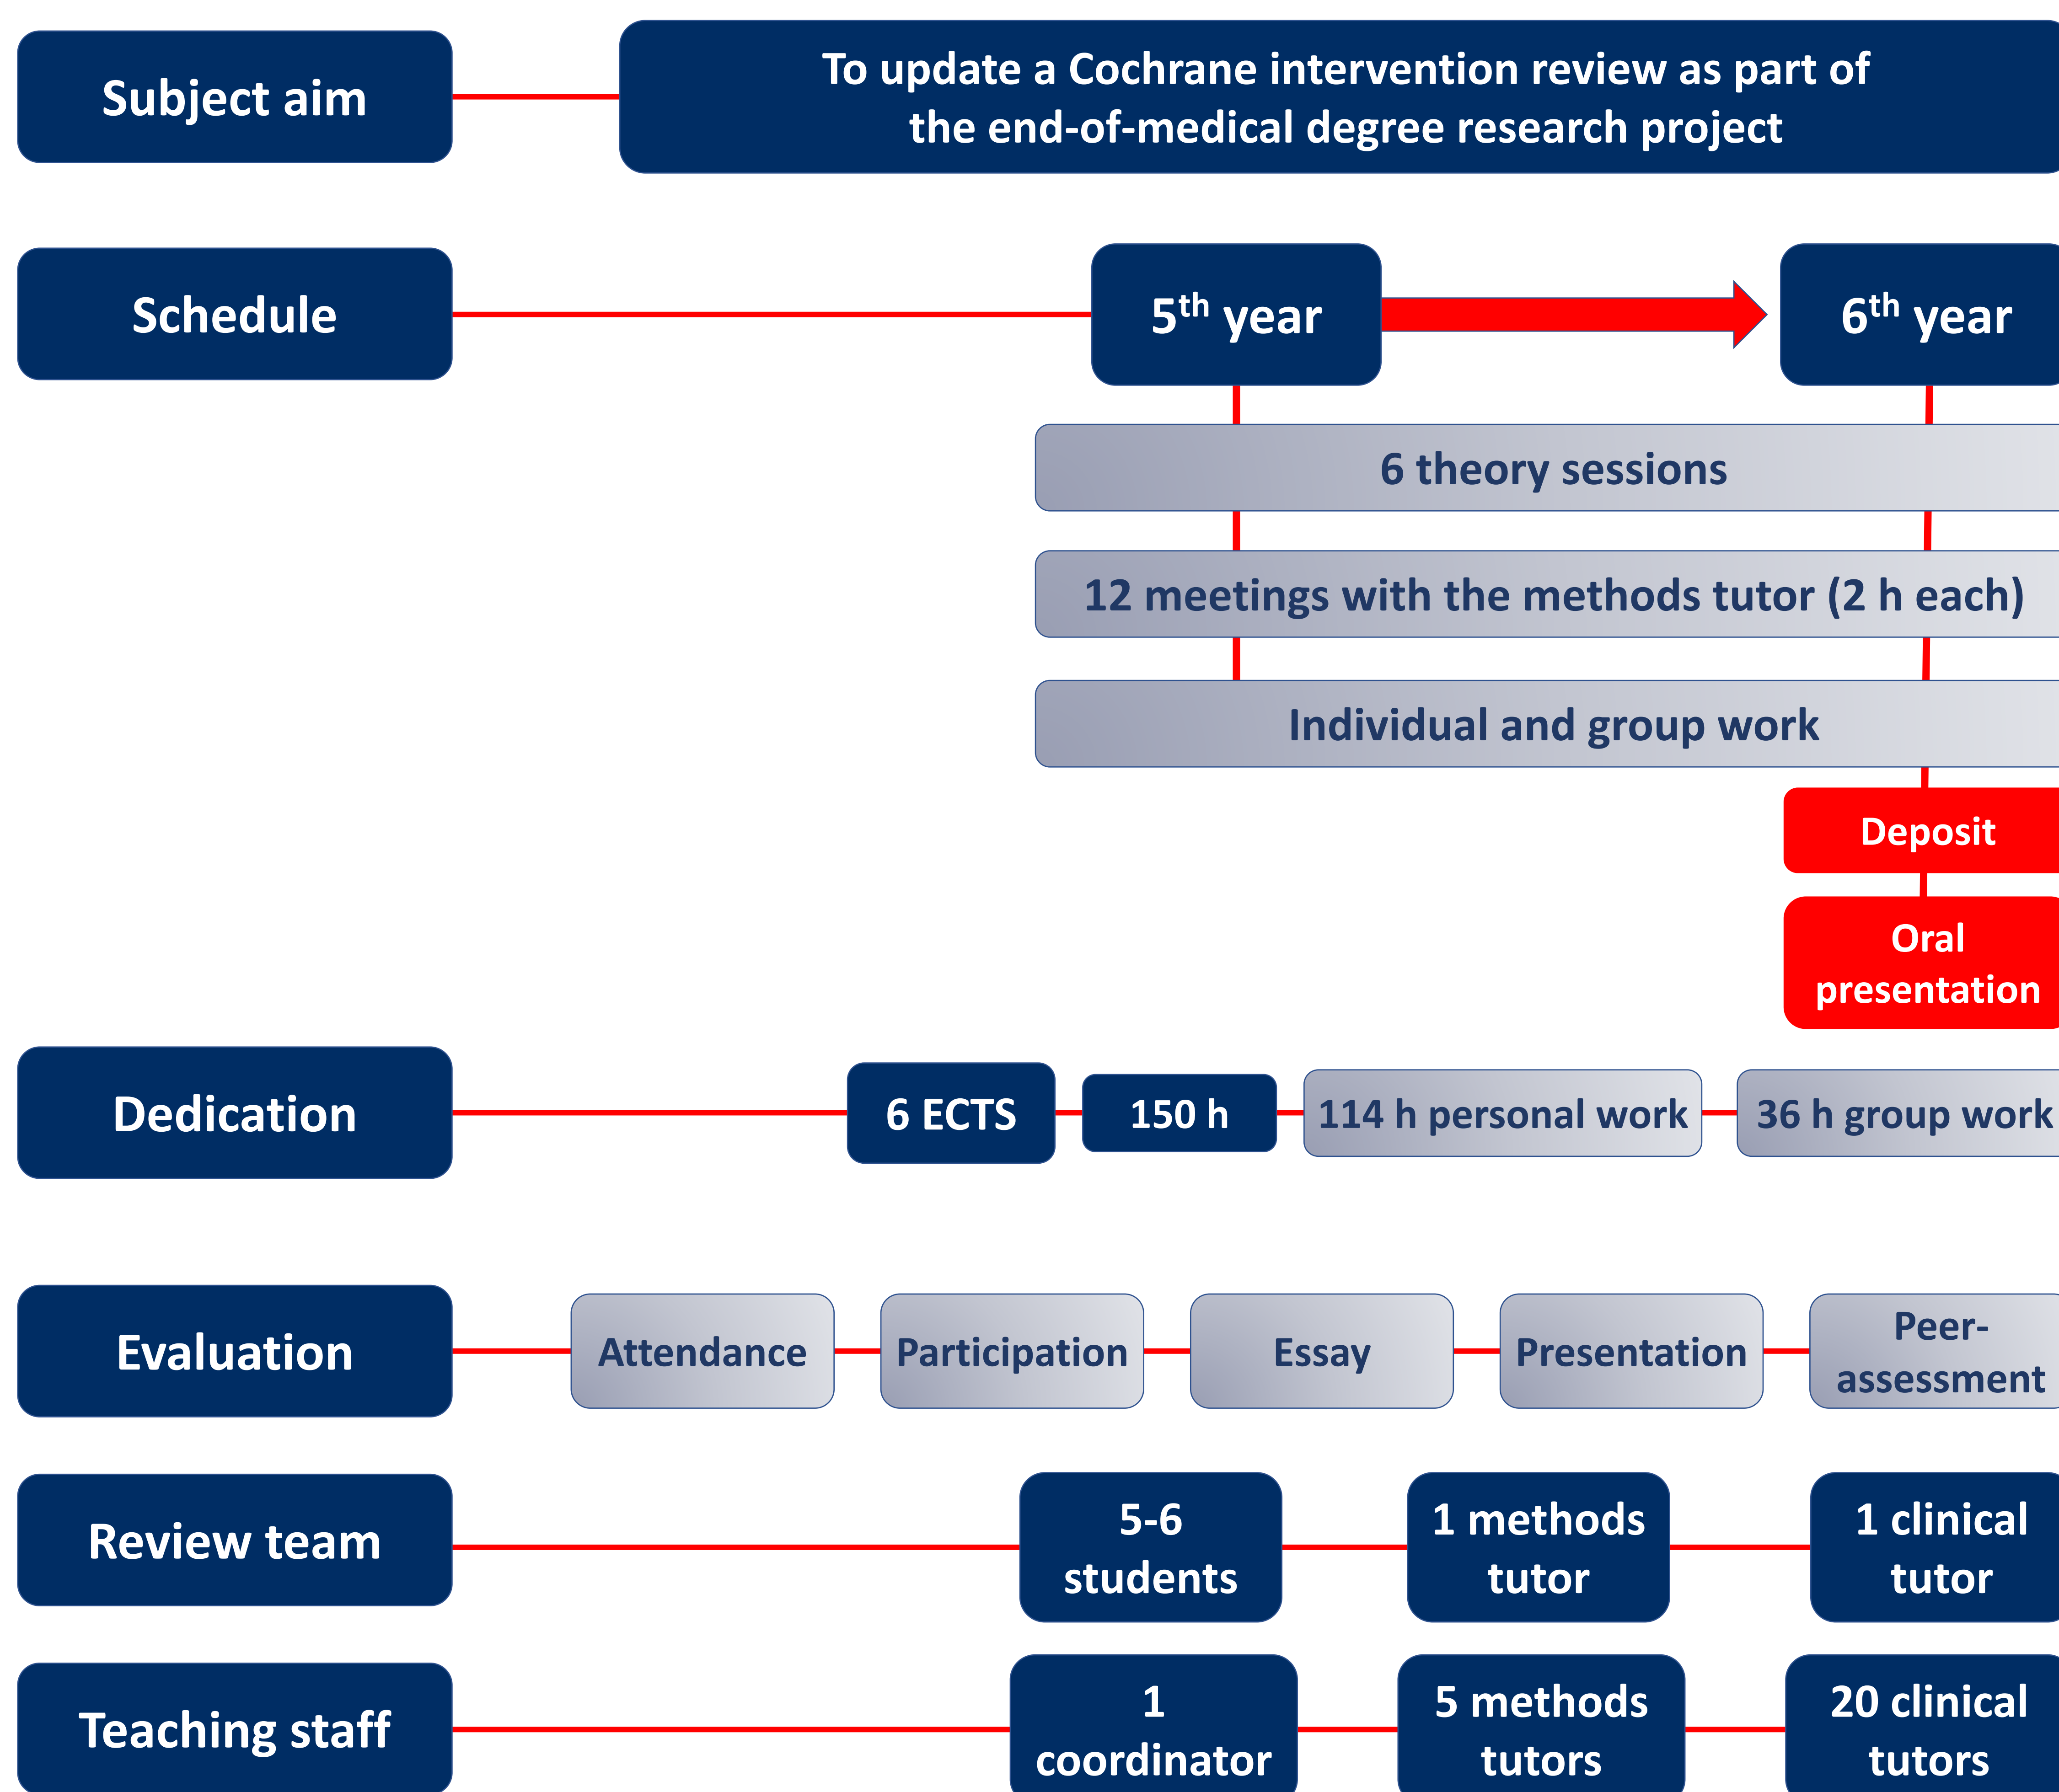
Subject aim

To update a Cochrane intervention review as part of the end-of-medical degree research project

Schedule

5$^{th}$ year

6$^{th}$ year

6 theory sessions

12 meetings with the methods tutor (2 h each)

Individual and group work

Deposit

Oral presentation

Dedication

6 ECTS

150 h

114 h personal work

36 h group work

Evaluation

Attendance

Participation

Essay

Presentation

Peer-assessment

Review team

5-6 students

1 methods tutor

1 clinical tutor

Teaching staff

1 coordinator

5 methods tutors

20 clinical tutors